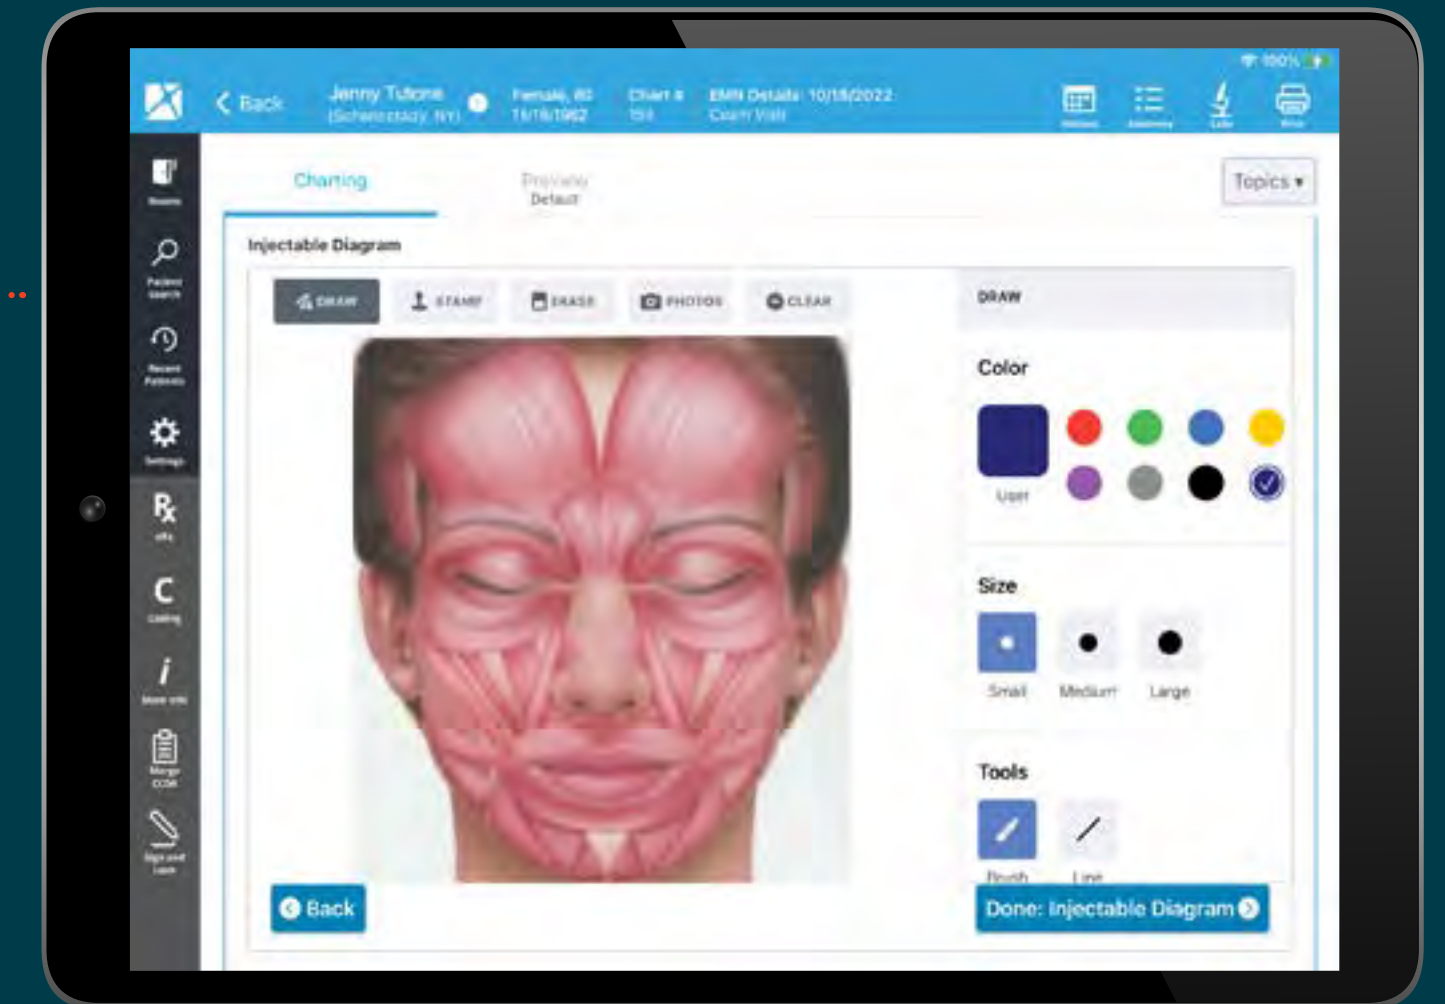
100%

Back

Jenny Tulone
(Schenectady, NY)

Female, 60
11/11/1962

Chart #
159

EMR Details: 10/18/2022
Exam Visit

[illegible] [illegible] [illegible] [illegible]

Charting

Preview
Default

Topics ▾

Injectable Diagram

DRAW

STAMP

ERASE

PHOTOS

CLEAR

DRAW

Color

User

Size

Small

Medium

Large

Tools

Brush

Line

Back

Done: Injectable Diagram

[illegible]

Patient Search

Recent Patients

Settings

℞
eRx

C
Coding

i
More Info

Merge CCDA

Sign and Lock